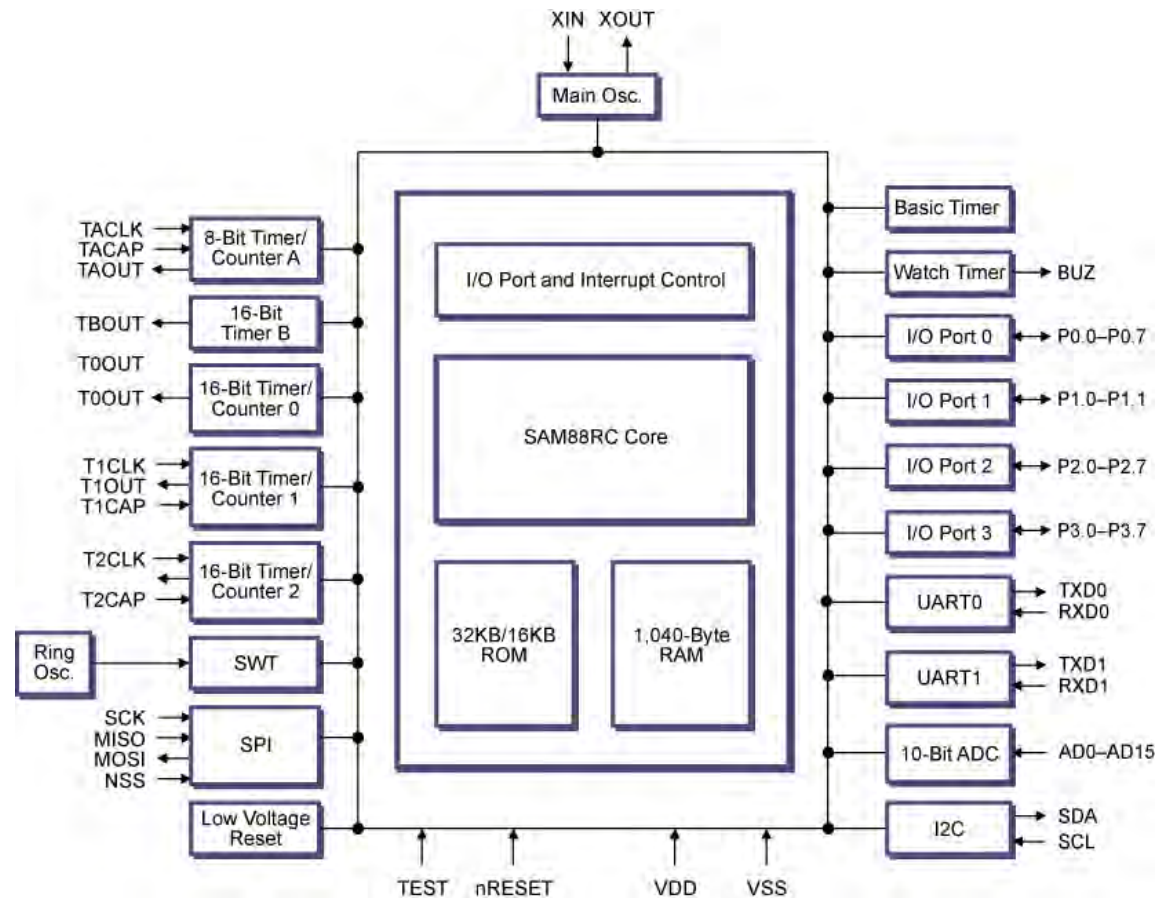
XIN XOUT

Main Osc.

TACLK
TACAP
TAOUT

8-Bit Timer/ Counter A

TBOUT

16-Bit Timer B

T0OUT
T0OUT

16-Bit Timer/ Counter 0

T1CLK
T1OUT
T1CAP

16-Bit Timer/ Counter 1

T2CLK
T2CAP

16-Bit Timer/ Counter 2

Ring Osc.

SWT

SCK
MISO
MOSI
NSS

SPI

Low Voltage Reset

I/O Port and Interrupt Control

SAM88RC Core

32KB/16KB ROM

1,040-Byte RAM

TEST nRESET VDD VSS

Basic Timer

Watch Timer BUZ

I/O Port 0 P0.0–P0.7

I/O Port 1 P1.0–P1.1

I/O Port 2 P2.0–P2.7

I/O Port 3 P3.0–P3.7

UART0 TXD0 RXD0

UART1 TXD1 RXD1

10-Bit ADC AD0–AD15

I2C SDA SCL